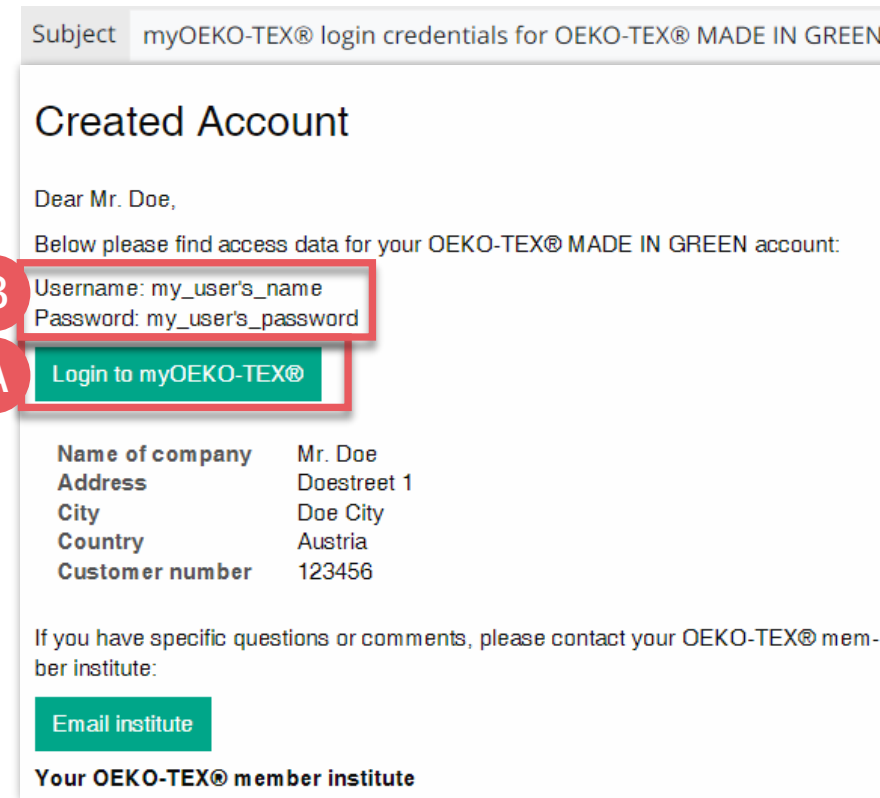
Subject myOEKO-TEX® login credentials for OEKO-TEX® MADE IN GREEN

Created Account

Dear Mr. Doe,

Below please find access data for your OEKO-TEX® MADE IN GREEN account:

B
Username: my_user's_name
Password: my_user's_password

A
Login to myOEKO-TEX®

| Name of company | Mr. Doe |
|---|---|
| Address | Doestreet 1 |
| City | Doe City |
| Country | Austria |
| Customer number | 123456 |

If you have specific questions or comments, please contact your OEKO-TEX® member institute:

Email institute

Your OEKO-TEX® member institute